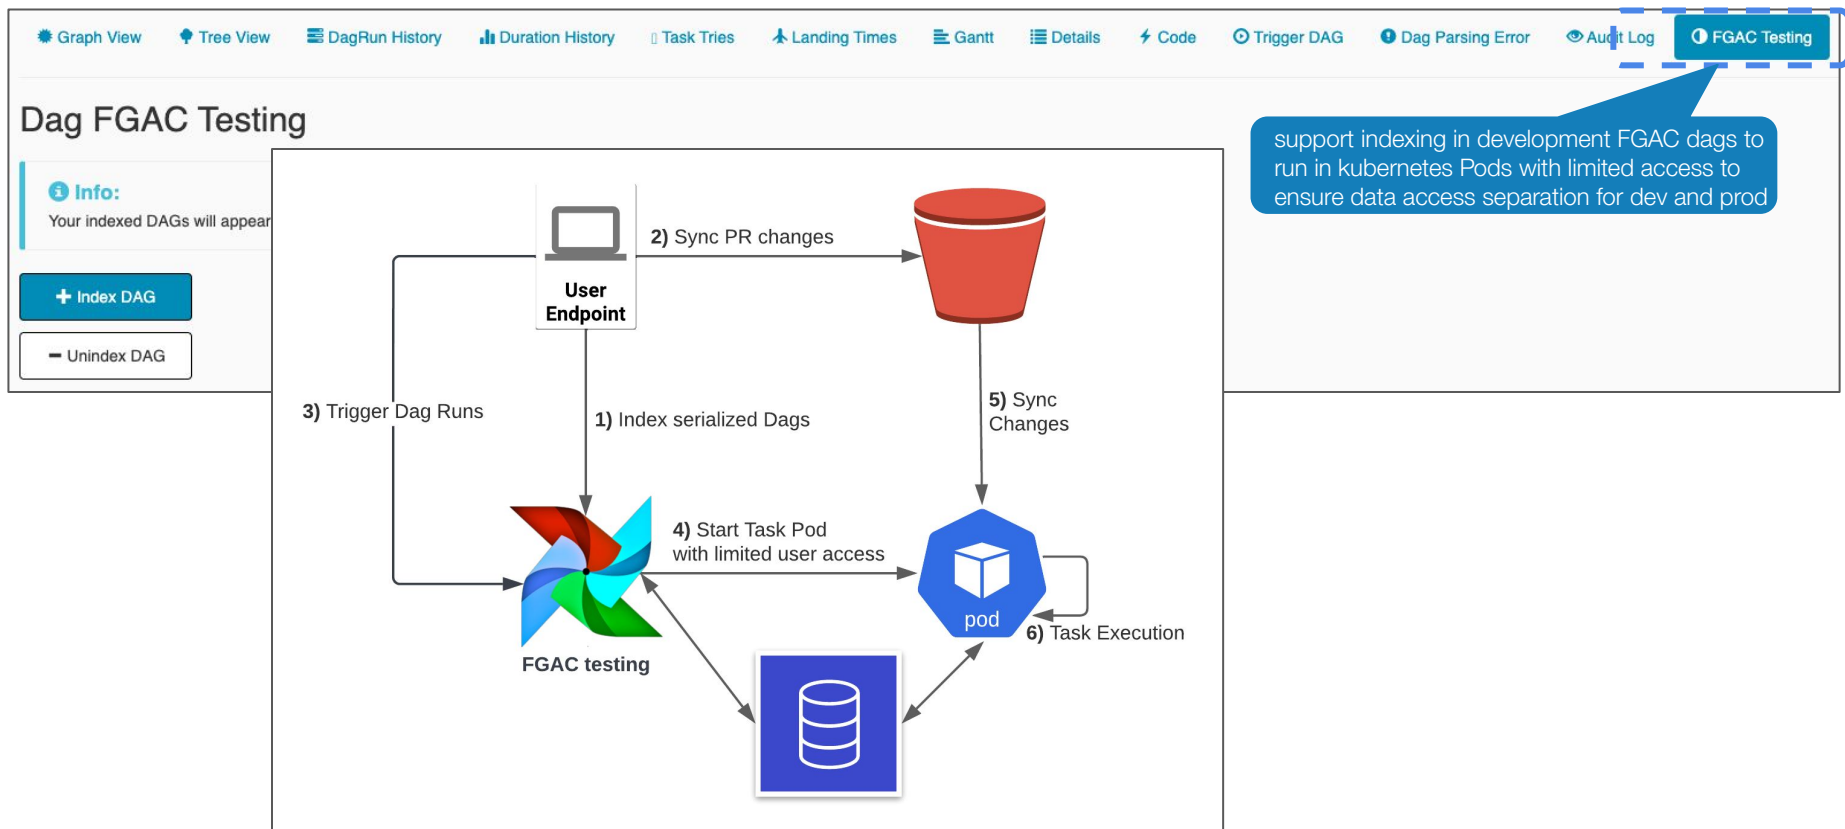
Graph View Tree View DagRun History Duration History Task Tries Landing Times Gantt Details Code Trigger DAG Dag Parsing Error Audit Log FGAC Testing

Dag FGAC Testing

support indexing in development FGAC dags to run in kubernetes Pods with limited access to ensure data access separation for dev and prod

Info:
Your indexed DAGs will appear

Index DAG

Unindex DAG

User Endpoint

2) Sync PR changes

3) Trigger Dag Runs

1) Index serialized Dags

5) Sync Changes

4) Start Task Pod with limited user access

pod

6) Task Execution

FGAC testing